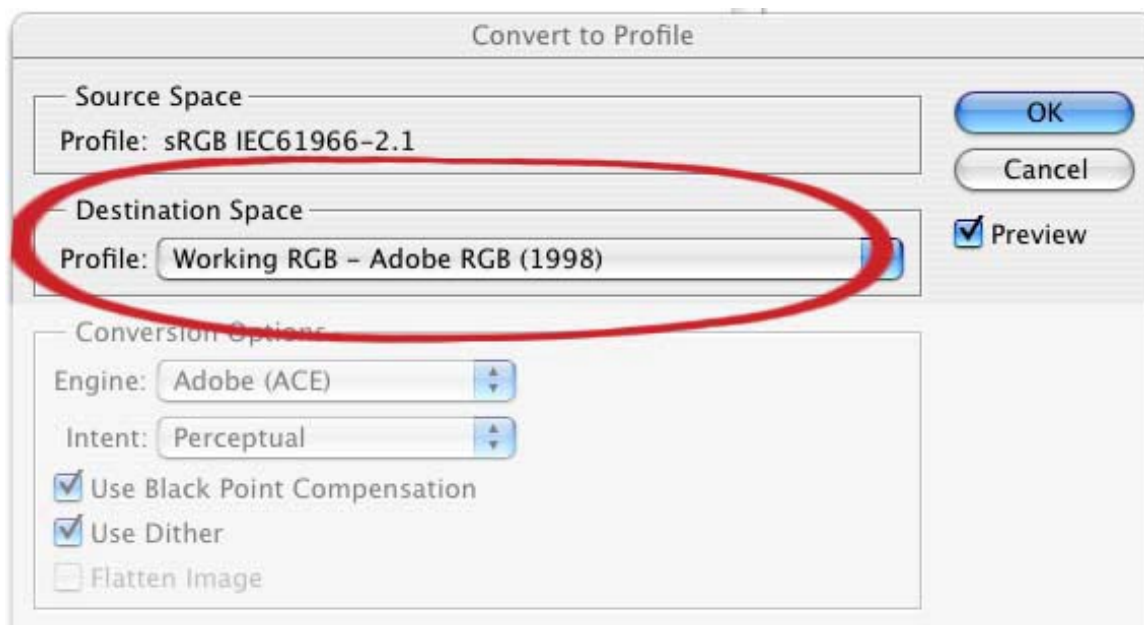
Convert to Profile

Source Space
Profile: sRGB IEC61966-2.1

OK

Cancel

Destination Space
Profile: Working RGB - Adobe RGB (1998)

Preview

Conversion Options
Engine: Adobe (ACE)
Intent: Perceptual
Use Black Point Compensation
Use Dither
Flatten Image